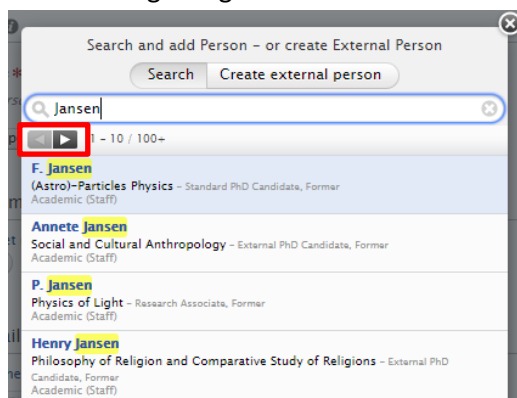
Search and add Person – or create External Person

Search | Create external person

Jansen

1 - 10 / 100+

F. Jansen
(Astro)-Particles Physics – Standard PhD Candidate, Former Academic (Staff)

Annete Jansen
Social and Cultural Anthropology – External PhD Candidate, Former Academic (Staff)

P. Jansen
Physics of Light – Research Associate, Former Academic (Staff)

Henry Jansen
Philosophy of Religion and Comparative Study of Religions – External PhD Candidate, Former Academic (Staff)